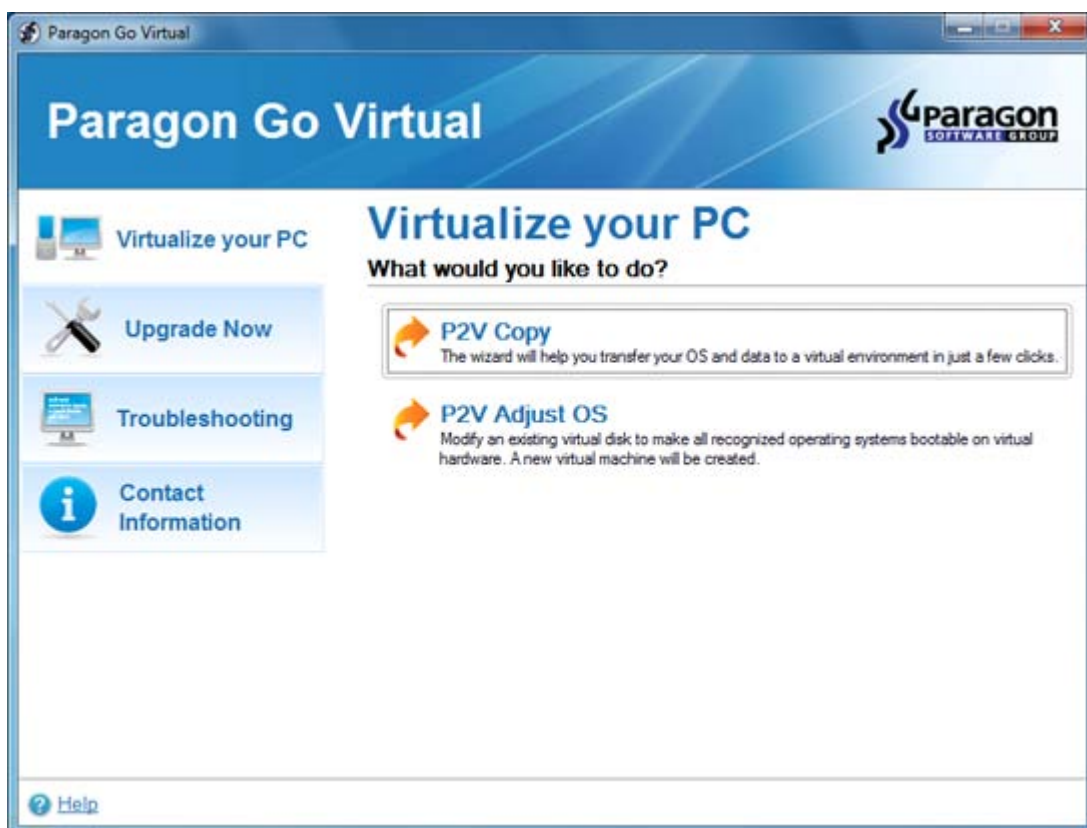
Paragon Go Virtual

Paragon Go Virtual

Paragon
SOFTWARE GROUP

Virtualize your PC

Upgrade Now

Troubleshooting

Contact Information

Virtualize your PC

What would you like to do?

P2V Copy
The wizard will help you transfer your OS and data to a virtual environment in just a few clicks.

P2V Adjust OS
Modify an existing virtual disk to make all recognized operating systems bootable on virtual hardware. A new virtual machine will be created.

Help